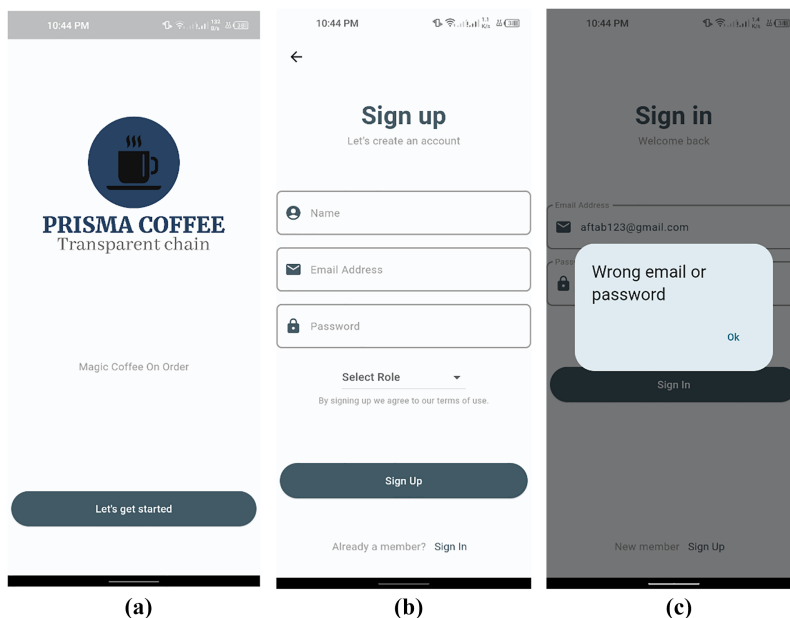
10:44 PM

PRISMA COFFEE
Transparent chain

Magic Coffee On Order

Let's get started

(a)

10:44 PM

Sign up
Let's create an account

Name

Email Address

Password

Select Role

By signing up we agree to our terms of use.

Sign Up

Already a member? Sign In

(b)

10:44 PM

Sign in
Welcome back

Email Address
aftab123@gmail.com

Wrong email or password

Ok

Sign In

New member Sign Up

(c)